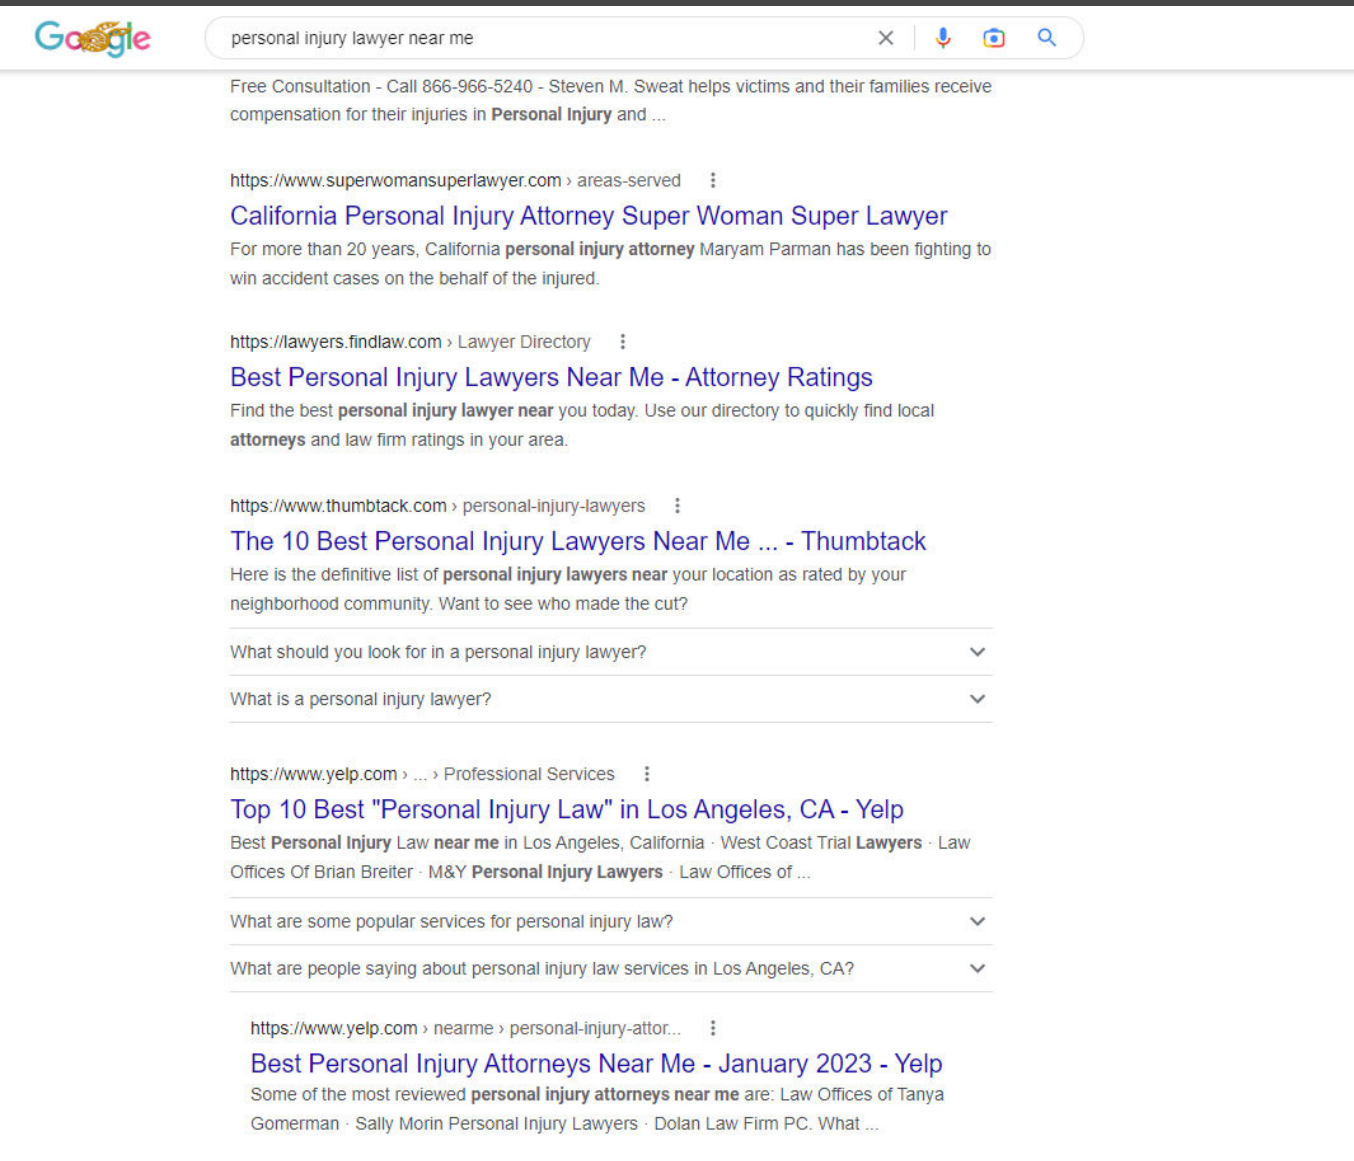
Google

personal injury lawyer near me

Free Consultation - Call 866-966-5240 - Steven M. Sweat helps victims and their families receive compensation for their injuries in Personal Injury and ...

https://www.superwomansuperlawyer.com › areas-served

California Personal Injury Attorney Super Woman Super Lawyer

For more than 20 years, California personal injury attorney Maryam Parman has been fighting to win accident cases on the behalf of the injured.

https://lawyers.findlaw.com › Lawyer Directory

Best Personal Injury Lawyers Near Me - Attorney Ratings

Find the best personal injury lawyer near you today. Use our directory to quickly find local attorneys and law firm ratings in your area.

https://www.thumbtack.com › personal-injury-lawyers

The 10 Best Personal Injury Lawyers Near Me ... - Thumbtack

Here is the definitive list of personal injury lawyers near your location as rated by your neighborhood community. Want to see who made the cut?

What should you look for in a personal injury lawyer?

What is a personal injury lawyer?

https://www.yelp.com › ... › Professional Services

Top 10 Best "Personal Injury Law" in Los Angeles, CA - Yelp

Best Personal Injury Law near me in Los Angeles, California · West Coast Trial Lawyers · Law Offices Of Brian Breiter · M&Y Personal Injury Lawyers · Law Offices of ...

What are some popular services for personal injury law?

What are people saying about personal injury law services in Los Angeles, CA?

https://www.yelp.com › nearme › personal-injury-attor...

Best Personal Injury Attorneys Near Me - January 2023 - Yelp

Some of the most reviewed personal injury attorneys near me are: Law Offices of Tanya Gomerman · Sally Morin Personal Injury Lawyers · Dolan Law Firm PC. What ...